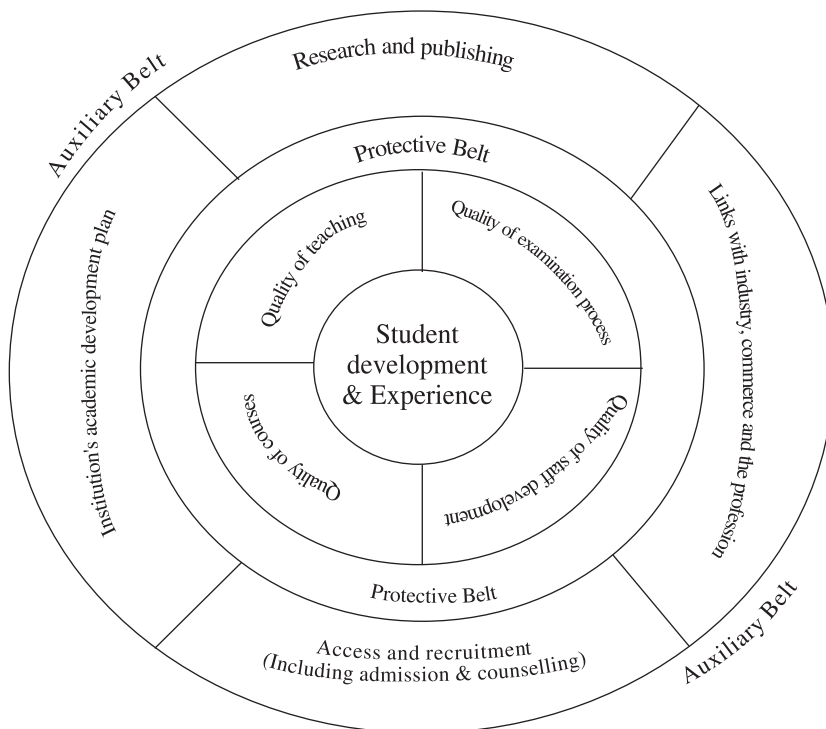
Auxiliary Belt

Research and publishing

Protective Belt

Quality of teaching

Quality of examination process

Institution's academic development plan

Student development & Experience

Links with industry, commerce and the profession

Quality of courses

Quality of staff development

Protective Belt

Access and recruitment (Including admission & counselling)

Auxiliary Belt